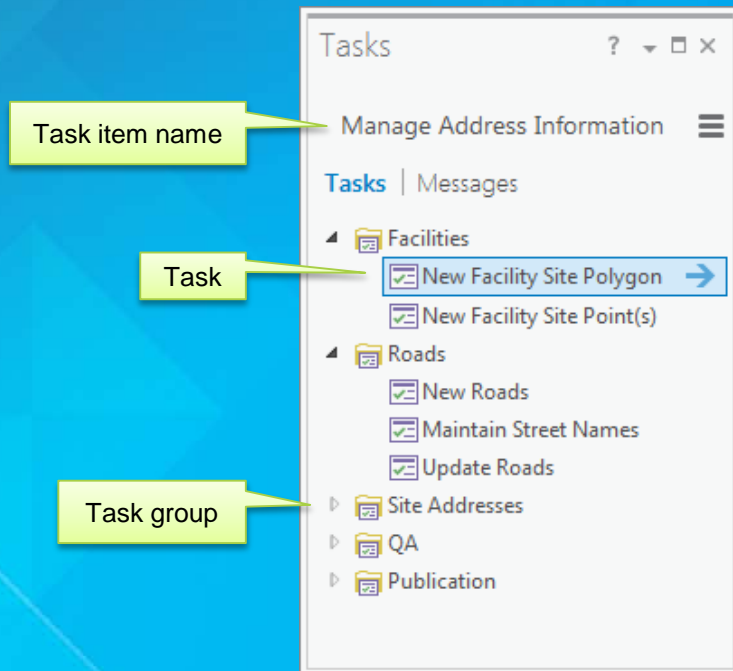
Tasks
? ▾ □ ×

Task item name

Manage Address Information

Tasks | Messages

Facilities

Task

New Facility Site Polygon

New Facility Site Point(s)

Roads

New Roads

Maintain Street Names

Update Roads

Task group

Site Addresses

QA

Publication